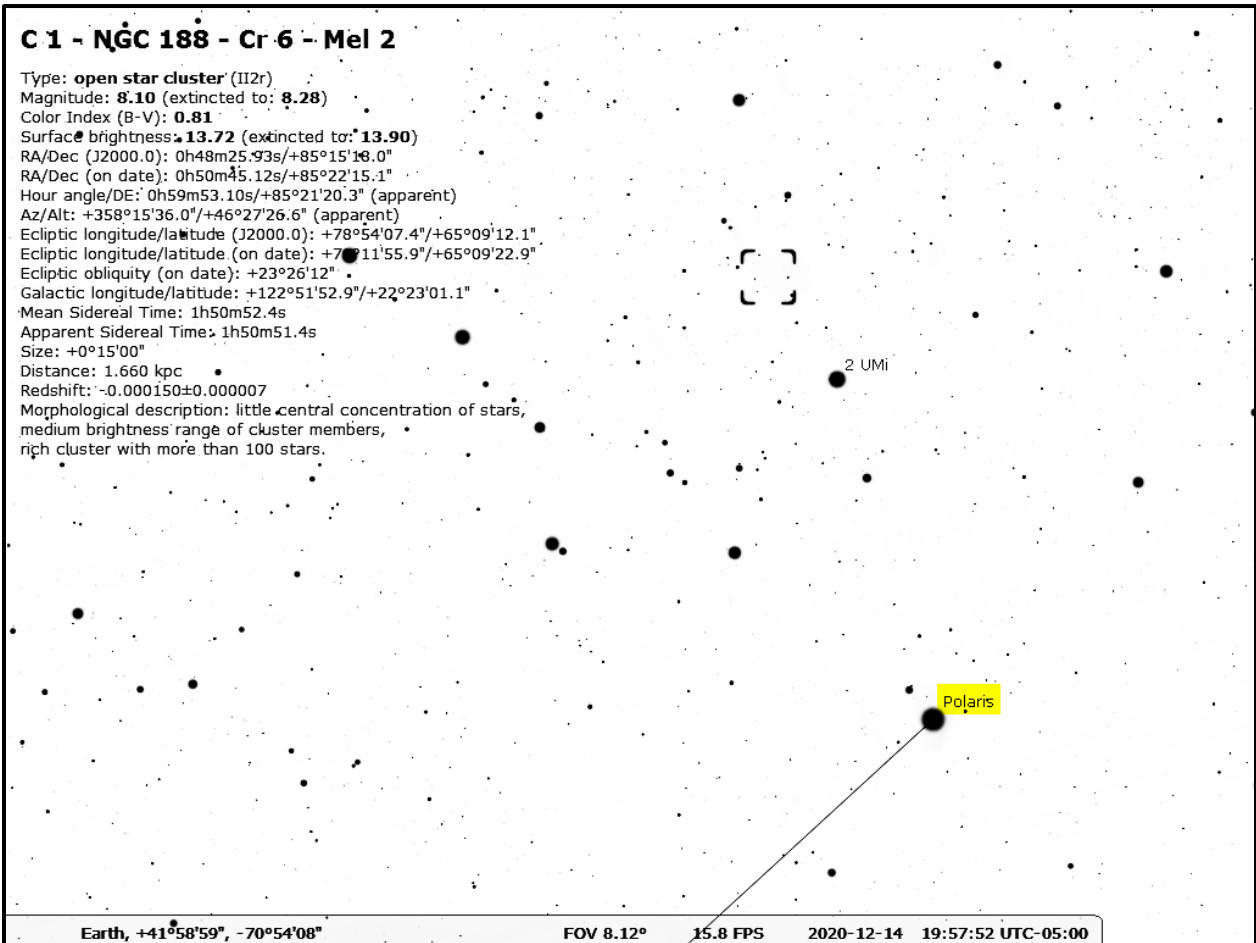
C 1 - NGC 188 - Cr 6 - Mel 2

Type: **open star cluster** (II2r)
Magnitude: **8.10** (extincted to: **8.28**)
Color Index (B-V): **0.81**
Surface brightness: **13.72** (extincted to: **13.90**)
RA/Dec (J2000.0): 0h48m25.93s/+85°15'18.0"
RA/Dec (on date): 0h50m45.12s/+85°22'15.1"
Hour angle/DE: 0h59m53.10s/+85°21'20.3" (apparent)
Az/Alt: +358°15'36.0"/+46°27'26.6" (apparent)
Ecliptic longitude/latitude (J2000.0): +78°54'07.4"/+65°09'12.1"
Ecliptic longitude/latitude (on date): +79°11'55.9"/+65°09'22.9"
Ecliptic obliquity (on date): +23°26'12"
Galactic longitude/latitude: +122°51'52.9"/+22°23'01.1"
Mean Sidereal Time: 1h50m52.4s
Apparent Sidereal Time: 1h50m51.4s
Size: +0°15'00"
Distance: 1.660 kpc
Redshift: -0.000150±0.000007
Morphological description: little central concentration of stars, medium brightness range of cluster members, rich cluster with more than 100 stars.

2 UMi

Polaris

Earth, +41°58'59", -70°54'08" FOV 8.12° 15.8 FPS 2020-12-14 19:57:52 UTC-05:00